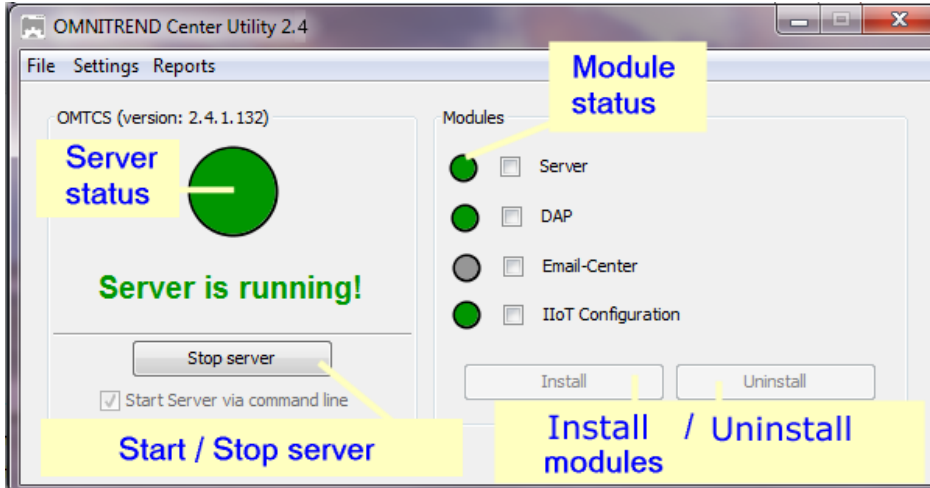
OMNITREND Center Utility 2.4

File Settings Reports

OMTCS (version: 2.4.1.132)

Server status

Server is running!

Stop server

Start Server via command line

Start / Stop server

Modules

Module status

Server

DAP

Email-Center

IIoT Configuration

Install

Uninstall

Install modules

/ Uninstall